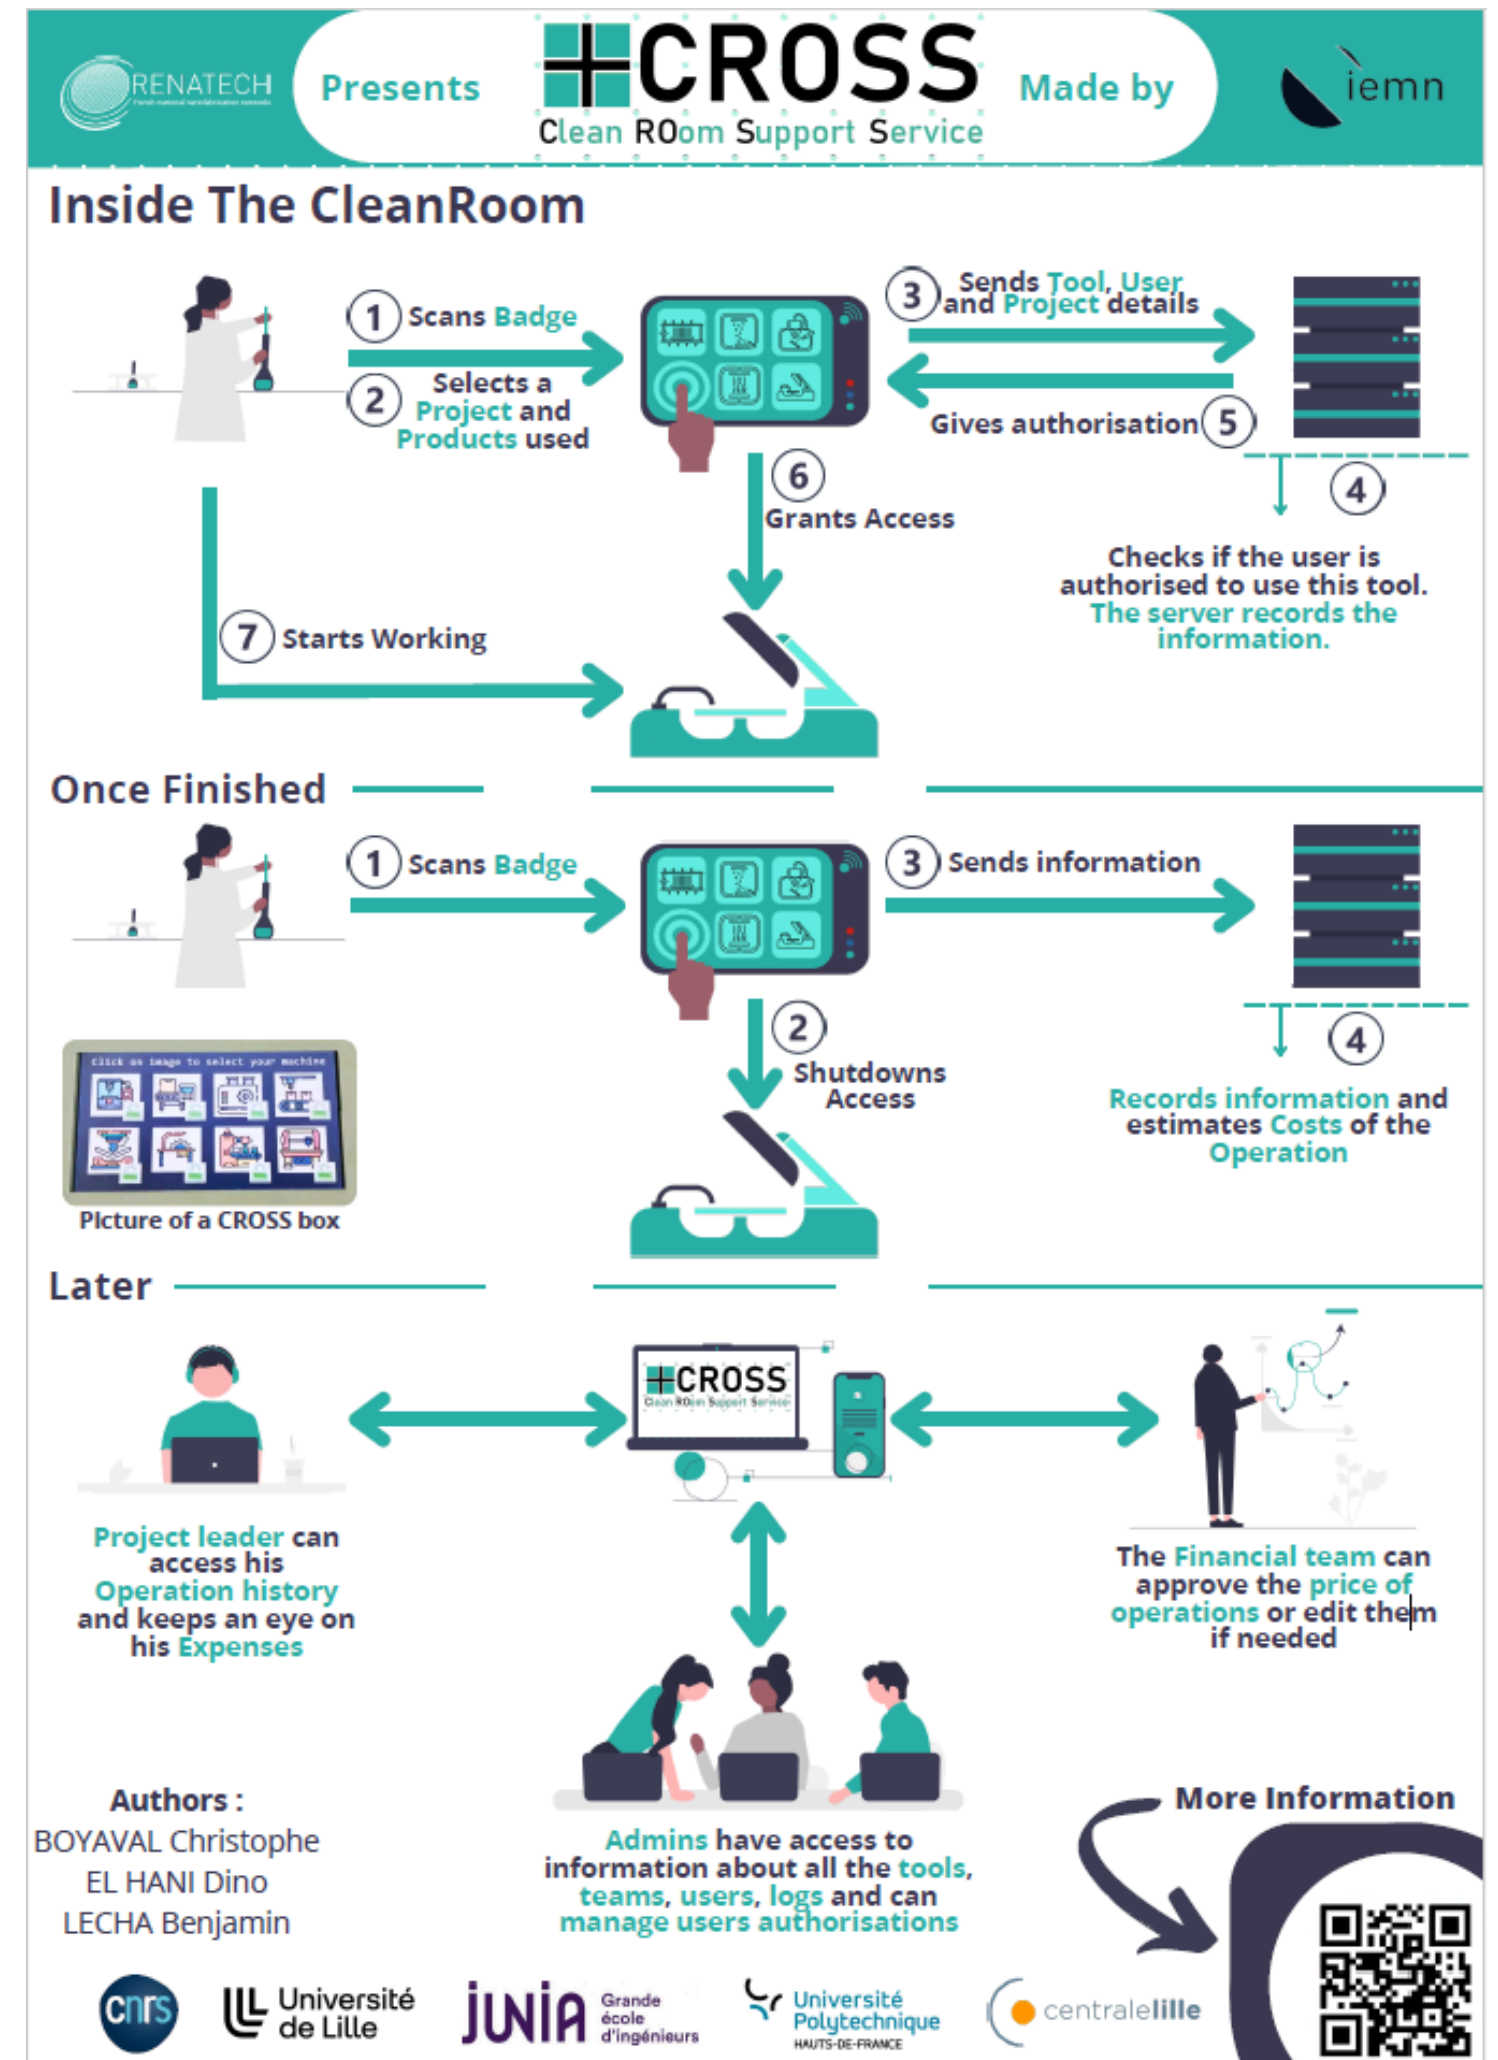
RENATECH

Presents

CROSS
Clean ROom Support Service

Made by

iemn

Inside The CleanRoom

1 Scans Badge

2 Selects a Project and Products used

3 Sends Tool, User and Project details

Gives authorisation 5

4

Checks if the user is authorised to use this tool. The server records the information.

6 Grants Access

7 Starts Working

Once Finished

1 Scans Badge

3 Sends information

2 Shutdowns Access

4

Records information and estimates Costs of the Operation

Click an image to select your machine

Picture of a CROSS box

Later

CROSS
Clean ROom Support Service

Project leader can access his Operation history and keeps an eye on his Expenses

The Financial team can approve the price of operations or edit them if needed

Admins have access to information about all the tools, teams, users, logs and can manage users authorisations

Authors :
BOYAVAL Christophe
EL HANI Dino
LECHA Benjamin

More Information

cnrs

Université de Lille

junia Grande école d'ingénieurs

Université Polytechnique HAUTS-DE-FRANCE

centralelille